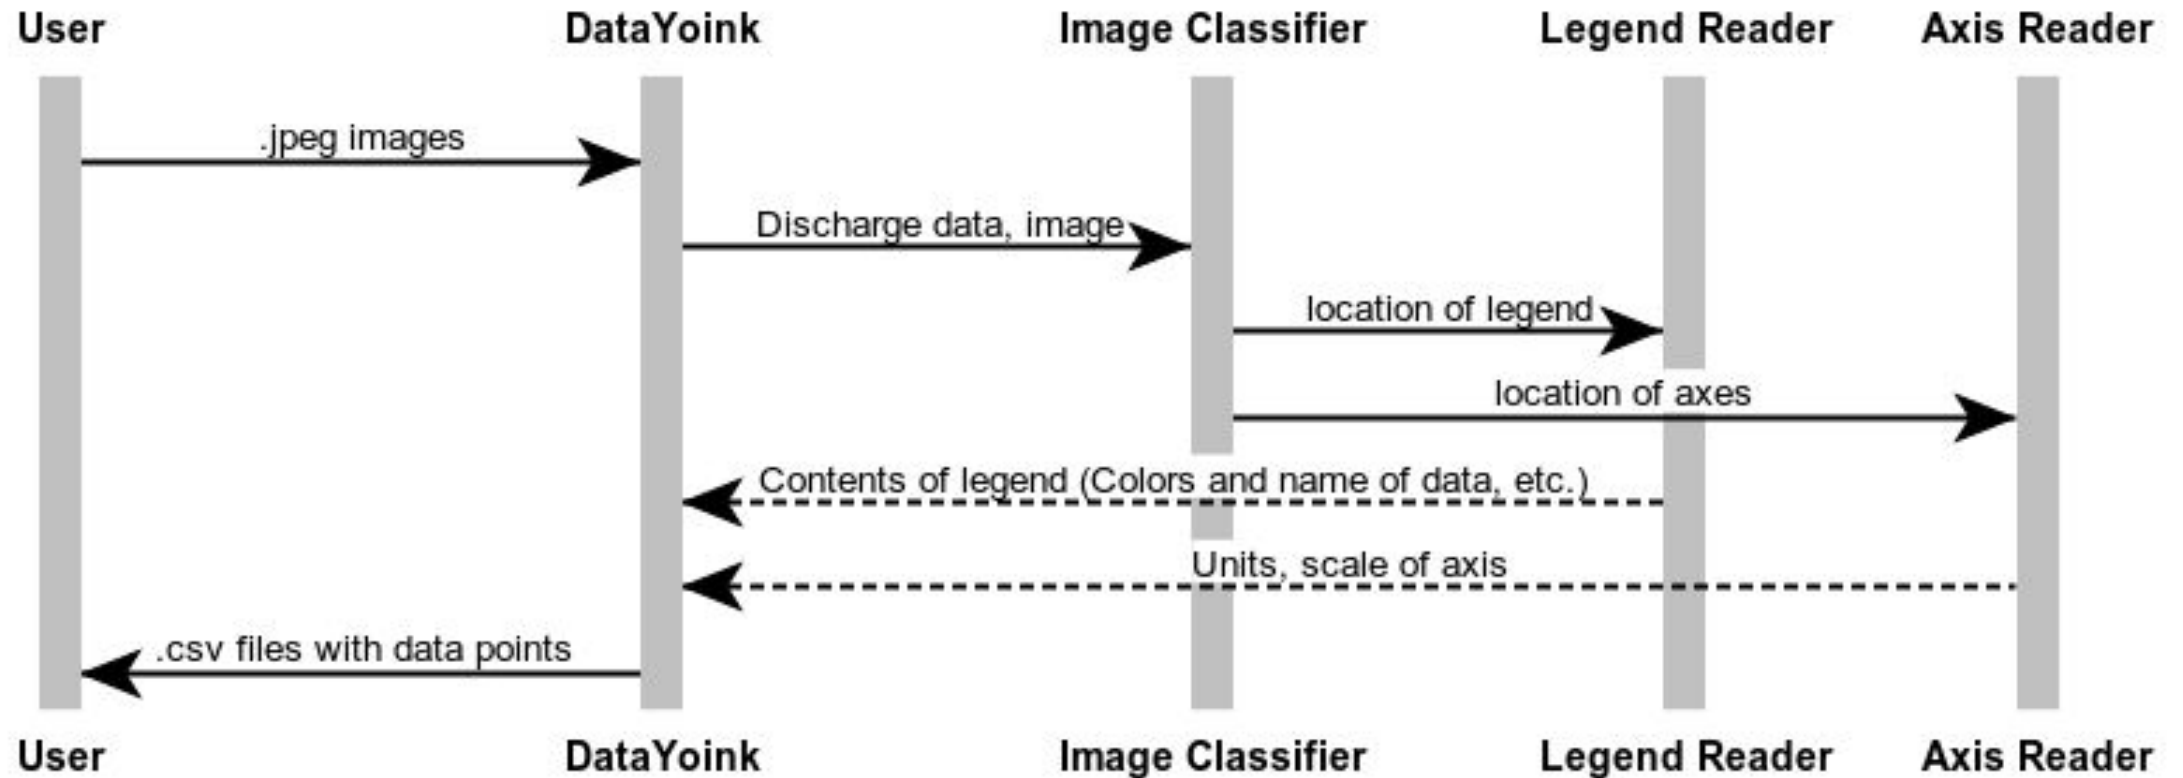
User DataYoink Image Classifier Legend Reader Axis Reader

.jpeg images

Discharge data, image

location of legend

location of axes

Contents of legend (Colors and name of data, etc.)

Units, scale of axis

.csv files with data points

User DataYoink Image Classifier Legend Reader Axis Reader